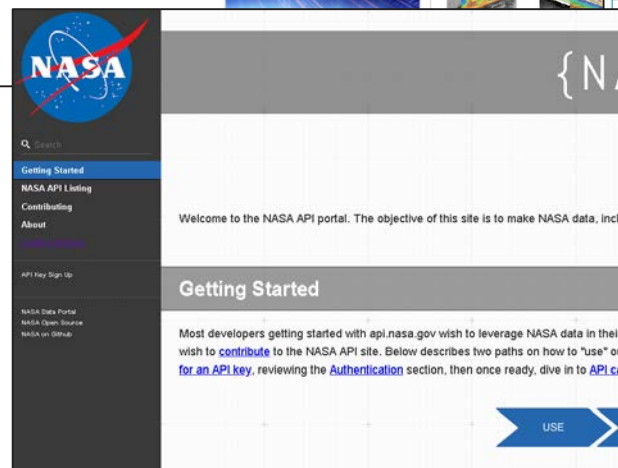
NASA

Search

Getting Started

NASA API Listing

Contributing

About

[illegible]

API Key Sign Up

NASA Data Portal

NASA Open Source

NASA on Github

{NA

Welcome to the NASA API portal. The objective of this site is to make NASA data, incl

Getting Started

Most developers getting started with api.nasa.gov wish to leverage NASA data in thei wish to contribute to the NASA API site. Below describes two paths on how to "use" o for an API key, reviewing the Authentication section, then once ready, dive in to API c

USE